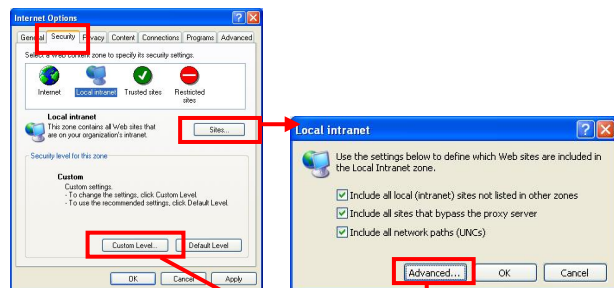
Internet Options

General Security Privacy Content Connections Programs Advanced

Select a Web content zone to specify its security settings.

Internet Local intranet Trusted sites Restricted sites

Local intranet
This zone contains all Web sites that are on your organization's intranet.

Sites...

Security level for this zone

Custom
Custom settings.
- To change the settings, click Custom Level.
- To use the recommended settings, click Default Level.

Custom Level... Default Level

OK Cancel Apply

Local intranet

Use the settings below to define which Web sites are included in the Local Intranet zone.

Include all local (intranet) sites not listed in other zones

Include all sites that bypass the proxy server

Include all network paths (UNCs)

Advanced... OK Cancel